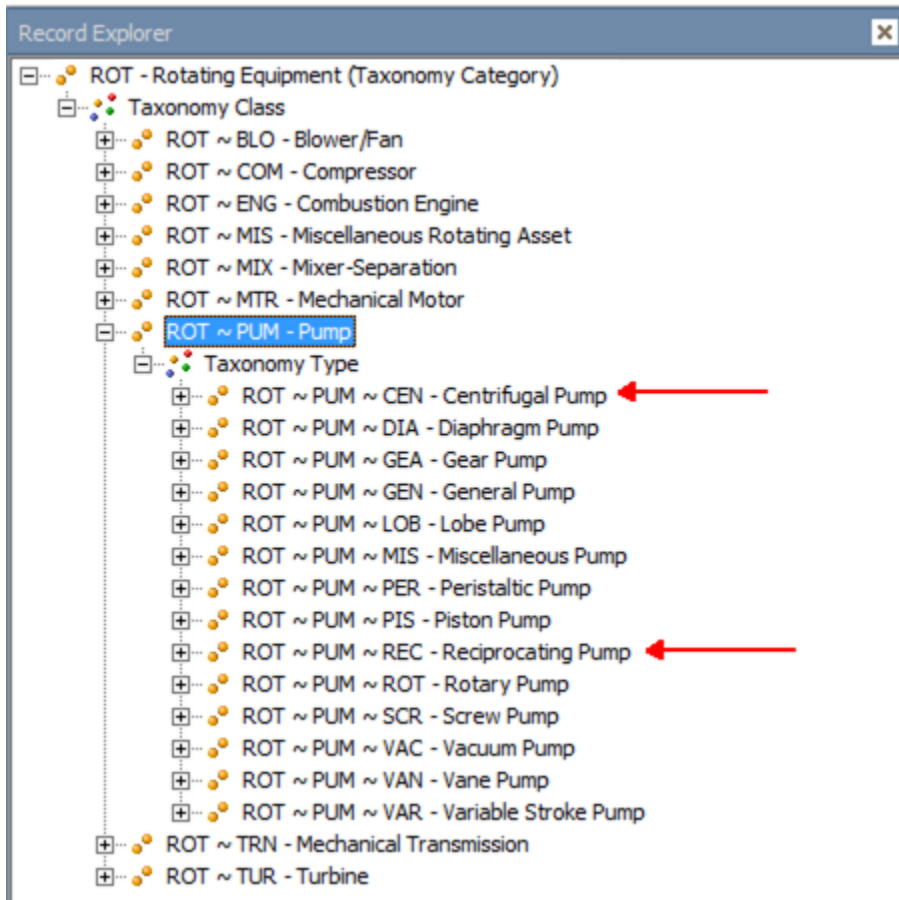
Record Explorer

ROT - Rotating Equipment (Taxonomy Category)
Taxonomy Class
ROT ~ BLO - Blower/Fan
ROT ~ COM - Compressor
ROT ~ ENG - Combustion Engine
ROT ~ MIS - Miscellaneous Rotating Asset
ROT ~ MIX - Mixer-Separation
ROT ~ MTR - Mechanical Motor
ROT ~ PUM - Pump
Taxonomy Type
ROT ~ PUM ~ CEN - Centrifugal Pump
ROT ~ PUM ~ DIA - Diaphragm Pump
ROT ~ PUM ~ GEA - Gear Pump
ROT ~ PUM ~ GEN - General Pump
ROT ~ PUM ~ LOB - Lobe Pump
ROT ~ PUM ~ MIS - Miscellaneous Pump
ROT ~ PUM ~ PER - Peristaltic Pump
ROT ~ PUM ~ PIS - Piston Pump
ROT ~ PUM ~ REC - Reciprocating Pump
ROT ~ PUM ~ ROT - Rotary Pump
ROT ~ PUM ~ SCR - Screw Pump
ROT ~ PUM ~ VAC - Vacuum Pump
ROT ~ PUM ~ VAN - Vane Pump
ROT ~ PUM ~ VAR - Variable Stroke Pump
ROT ~ TRN - Mechanical Transmission
ROT ~ TUR - Turbine